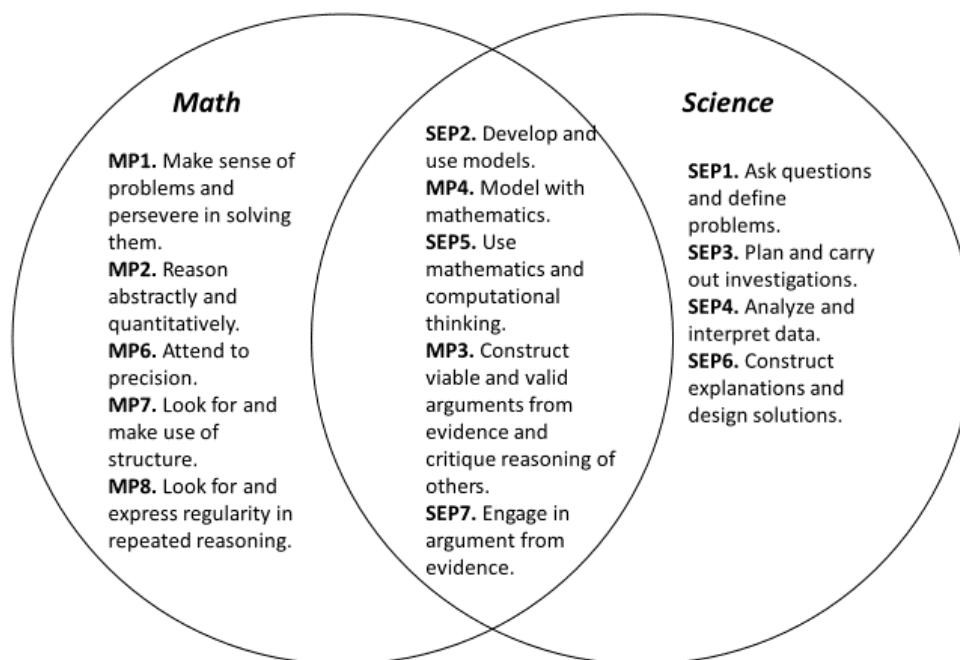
Math

MP1. Make sense of problems and persevere in solving them.
MP2. Reason abstractly and quantitatively.
MP6. Attend to precision.
MP7. Look for and make use of structure.
MP8. Look for and express regularity in repeated reasoning.

SEP2. Develop and use models.
MP4. Model with mathematics.
SEP5. Use mathematics and computational thinking.
MP3. Construct viable and valid arguments from evidence and critique reasoning of others.
SEP7. Engage in argument from evidence.

Science

SEP1. Ask questions and define problems.
SEP3. Plan and carry out investigations.
SEP4. Analyze and interpret data.
SEP6. Construct explanations and design solutions.